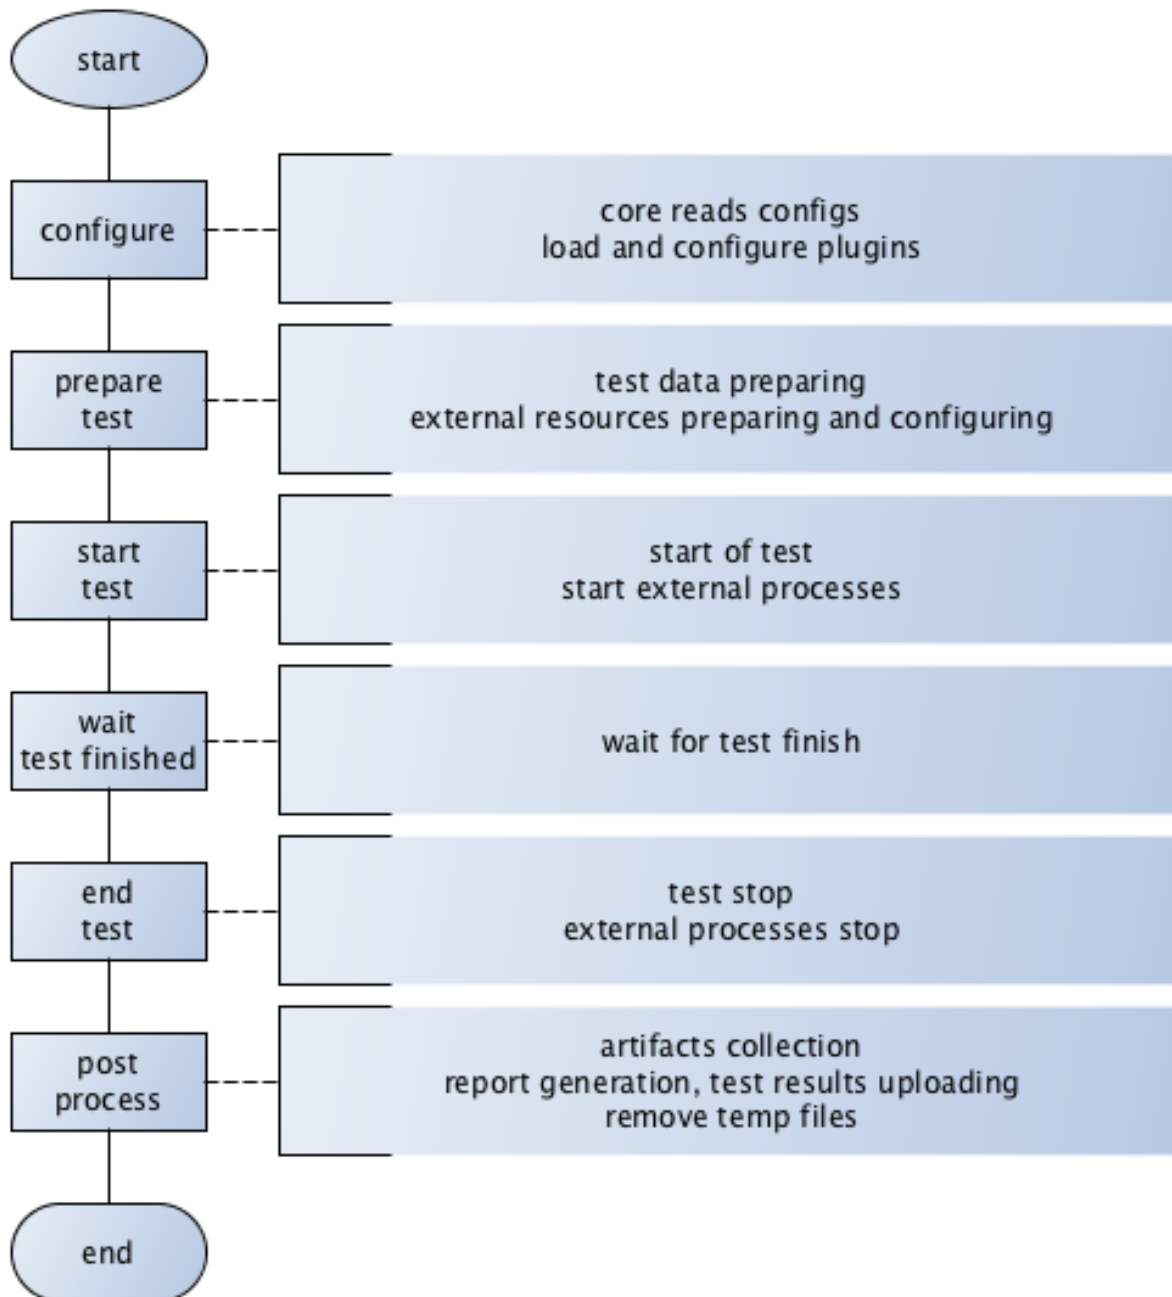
start

configure

core reads configs
load and configure plugins

prepare test

test data preparing
external resources preparing and configuring

start test

start of test
start external processes

wait test finished

wait for test finish

end test

test stop
external processes stop

post process

artifacts collection
report generation, test results uploading
remove temp files

end